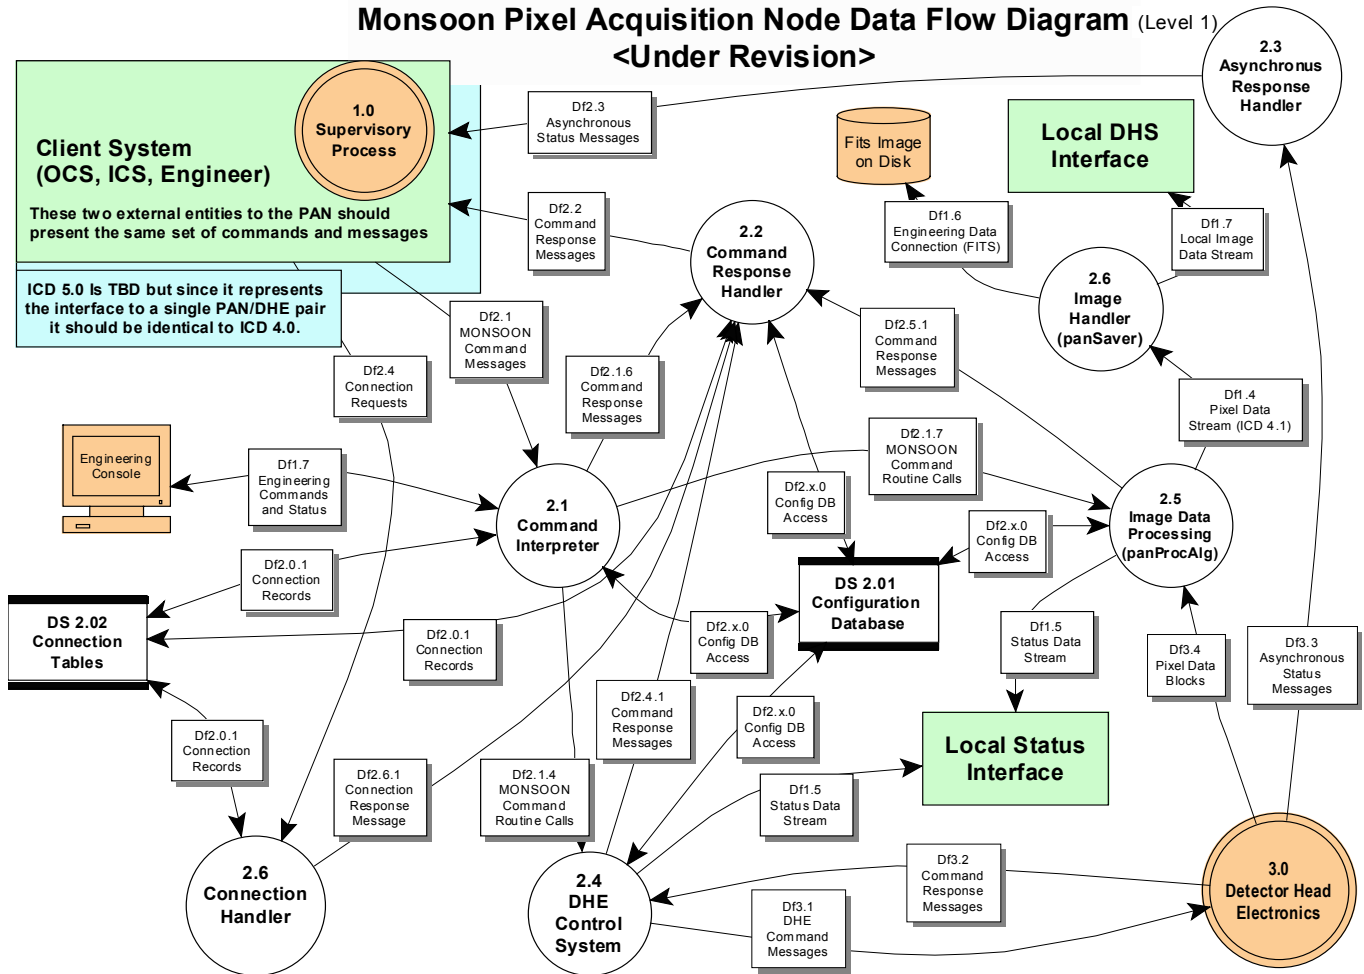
Monsoon Pixel Acquisition Node Data Flow Diagram (Level 1)
<Under Revision>

2.3
Asynchronus
Response
Handler

1.0
Supervisory
Process

Client System
(OCS, ICS, Engineer)

These two external entities to the PAN should present the same set of commands and messages

ICD 5.0 Is TBD but since it represents the interface to a single PAN/DHE pair it should be identical to ICD 4.0.

Df2.3
Asynchronous
Status Messages

Fits Image
on Disk

Local DHS
Interface

Df2.2
Command
Response
Messages

2.2
Command
Response
Handler

Df1.6
Engineering Data
Connection (FITS)

Df1.7
Local Image
Data Stream

2.6
Image
Handler
(panSaver)

Df2.1
MONSOON
Command
Messages

Df2.4
Connection
Requests

Df2.1.6
Command
Response
Messages

Df2.5.1
Command
Response
Messages

Df1.4
Pixel Data
Stream (ICD 4.1)

Engineering
Console

Df1.7
Engineering
Commands
and Status

2.1
Command
Interpreter

Df2.1.7
MONSOON
Command
Routine Calls

Df2.x.0
Config DB
Access

2.5
Image Data
Processing
(panProcAlg)

Df2.0.1
Connection
Records

Df2.x.0
Config DB
Access

DS 2.02
Connection
Tables

Df2.0.1
Connection
Records

Df2.x.0
Config DB
Access

DS 2.01
Configuration
Database

Df1.5
Status Data
Stream

Df3.4
Pixel Data
Blocks

Df3.3
Asynchronous
Status
Messages

Df2.4.1
Command
Response
Messages

Df2.0.1
Connection
Records

Df2.x.0
Config DB
Access

Local Status
Interface

Df2.6.1
Connection
Response
Message

Df2.1.4
MONSOON
Command
Routine Calls

Df1.5
Status Data
Stream

2.6
Connection
Handler

2.4
DHE
Control
System

Df3.2
Command
Response
Messages

3.0
Detector Head
Electronics

Df3.1
DHE
Command
Messages